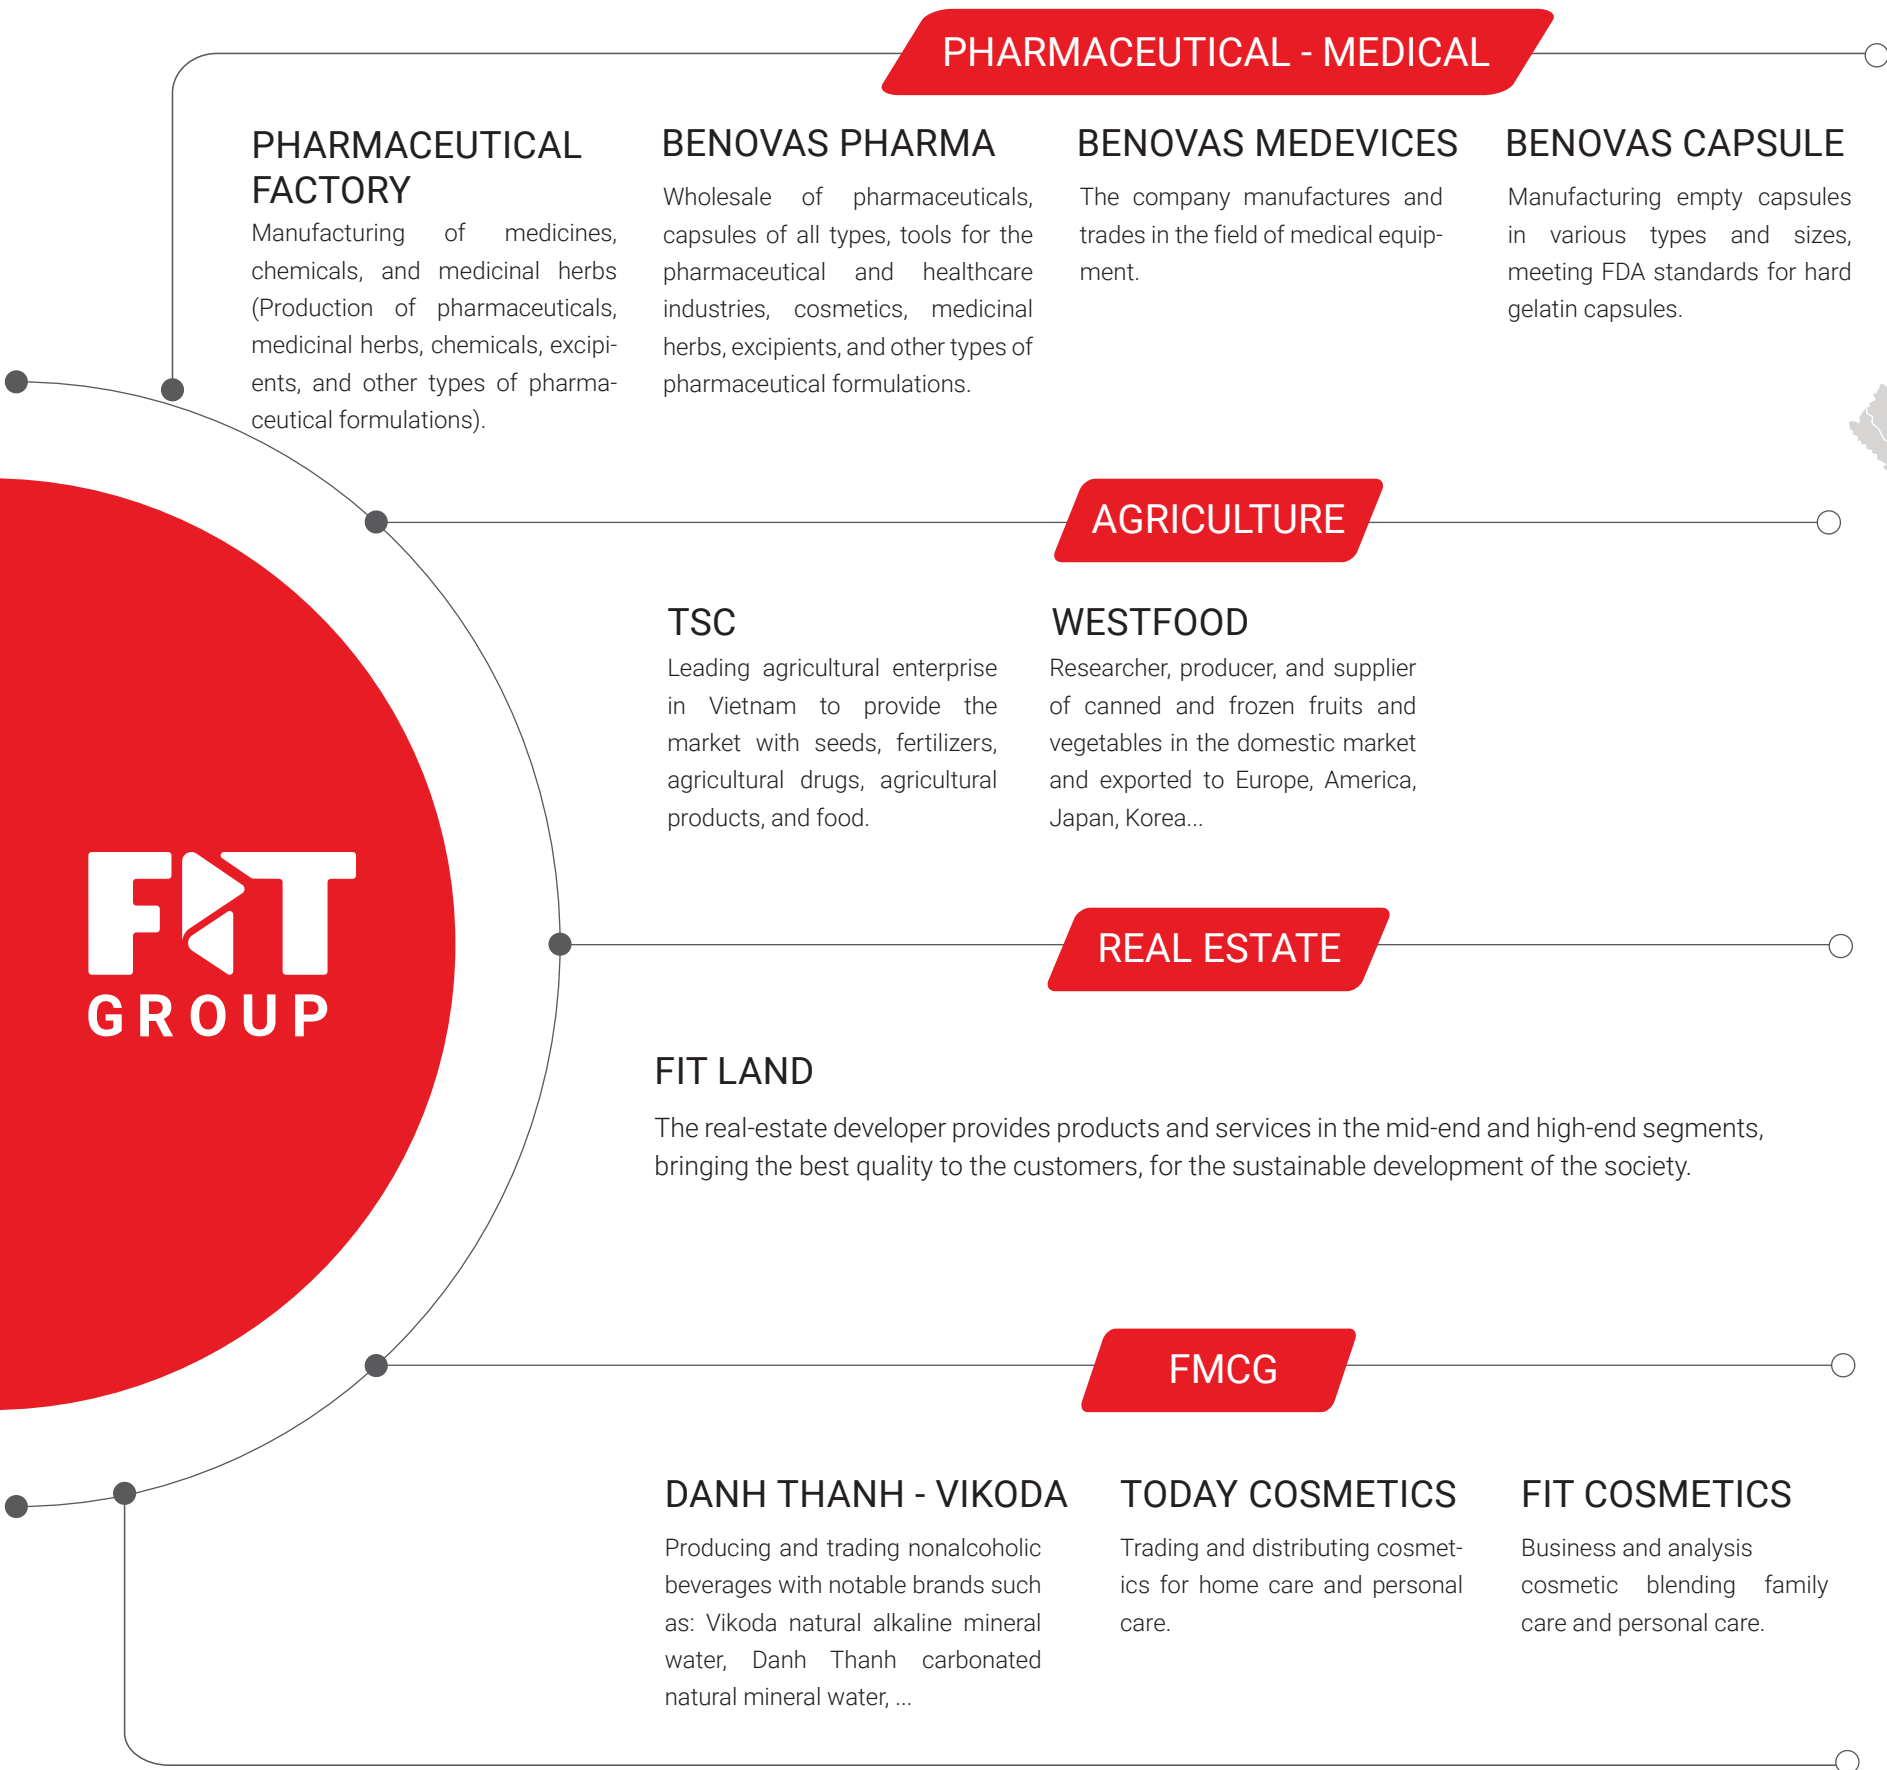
PHARMACEUTICAL - MEDICAL

PHARMACEUTICAL FACTORY
Manufacturing of medicines, chemicals, and medicinal herbs (Production of pharmaceuticals, medicinal herbs, chemicals, excipients, and other types of pharmaceutical formulations).

BENOVAS PHARMA
Wholesale of pharmaceuticals, capsules of all types, tools for the pharmaceutical and healthcare industries, cosmetics, medicinal herbs, excipients, and other types of pharmaceutical formulations.

BENOVAS MEDEVICES
The company manufactures and trades in the field of medical equipment.

BENOVAS CAPSULE
Manufacturing empty capsules in various types and sizes, meeting FDA standards for hard gelatin capsules.

AGRICULTURE

TSC
Leading agricultural enterprise in Vietnam to provide the market with seeds, fertilizers, agricultural drugs, agricultural products, and food.

WESTFOOD
Researcher, producer, and supplier of canned and frozen fruits and vegetables in the domestic market and exported to Europe, America, Japan, Korea...

FIT GROUP

REAL ESTATE

FIT LAND
The real-estate developer provides products and services in the mid-end and high-end segments, bringing the best quality to the customers, for the sustainable development of the society.

FMCG

DANH THANH - VIKODA
Producing and trading nonalcoholic beverages with notable brands such as: Vikoda natural alkaline mineral water, Danh Thanh carbonated natural mineral water, ...

TODAY COSMETICS
Trading and distributing cosmetics for home care and personal care.

FIT COSMETICS
Business and analysis cosmetic blending family care and personal care.